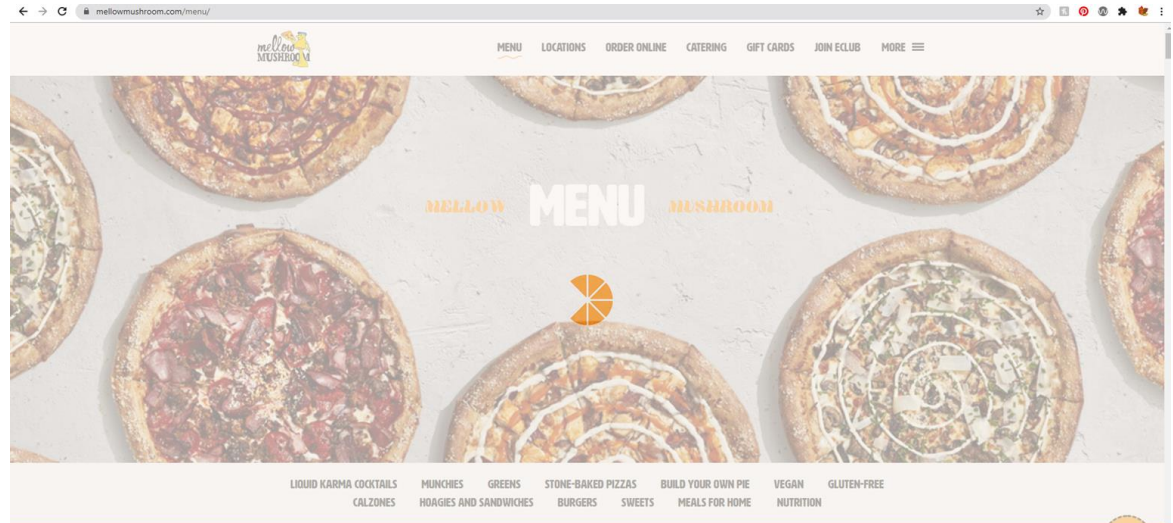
mellowmushroom.com/menu/

mellow MUSHROOM

MENU LOCATIONS ORDER ONLINE CATERING GIFT CARDS JOIN ECLUB MORE

MELLOW MENU MUSHROOM

LIQUID KARMA COCKTAILS MUNCHIES GREENS STONE-BAKED PIZZAS BUILD YOUR OWN PIE VEGAN GLUTEN-FREE
CALZONES HOAGIES AND SANDWICHES BURGERS SWEETS MEALS FOR HOME NUTRITION